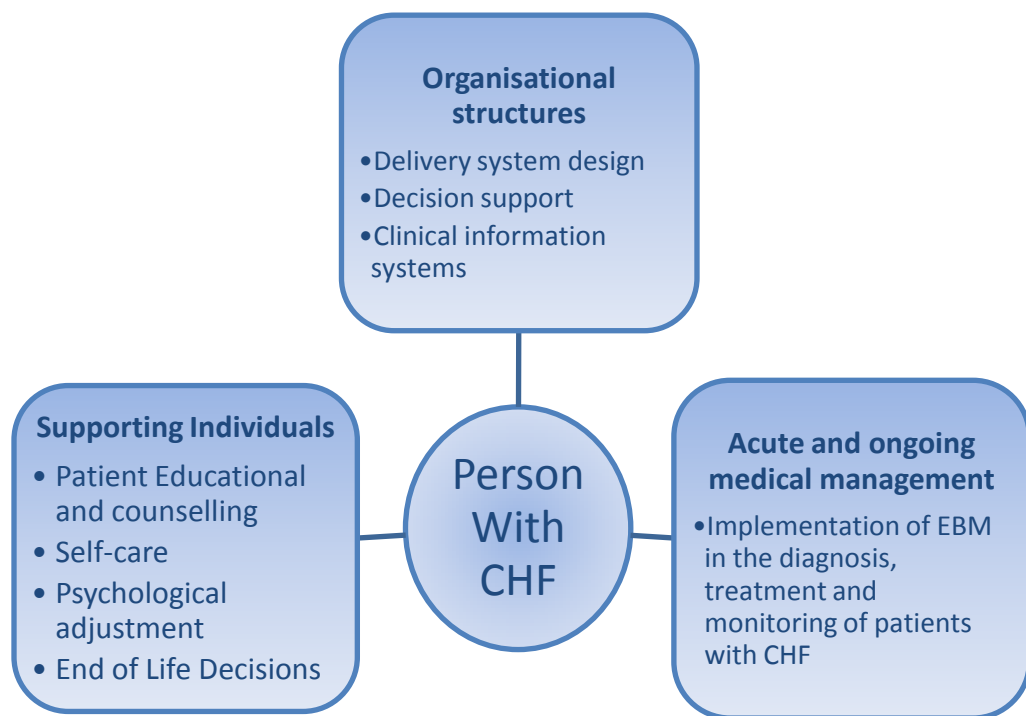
Organisational structures
•Delivery system design
•Decision support
•Clinical information systems

Supporting Individuals
• Patient Educational and counselling
• Self-care
• Psychological adjustment
• End of Life Decisions

Person With CHF

Acute and ongoing medical management
•Implementation of EBM in the diagnosis, treatment and monitoring of patients with CHF